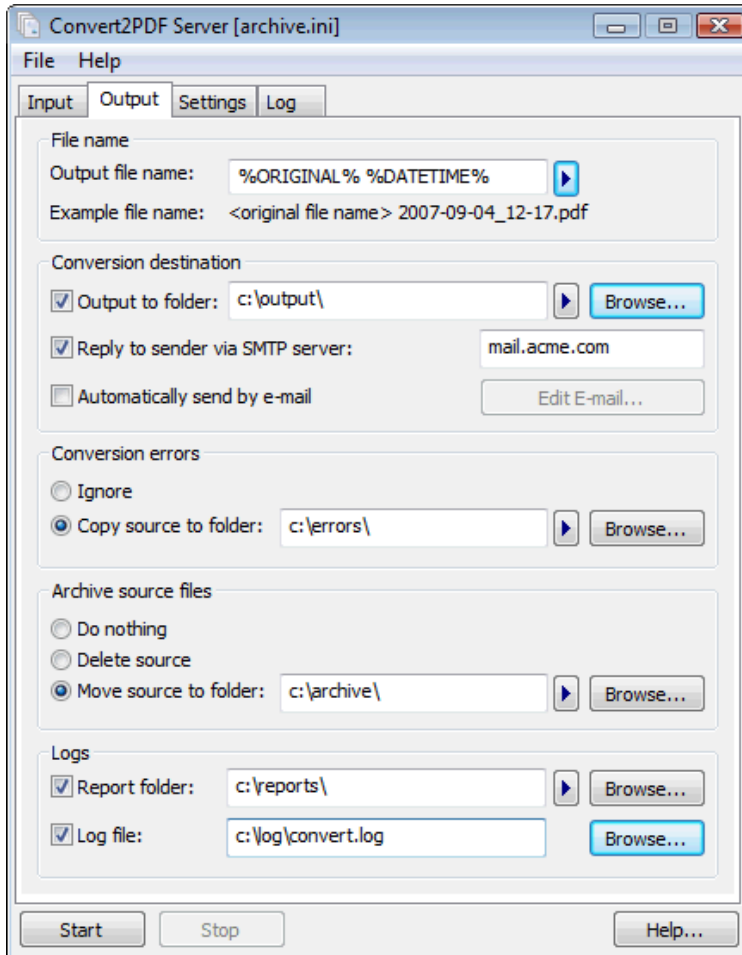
Convert2PDF Server [archive.ini]

File Help

Input Output Settings Log

File name

Output file name: %ORIGINAL% %DATETIME%

Example file name: <original file name> 2007-09-04_12-17.pdf

Conversion destination

Output to folder: c:\output\ Browse...

Reply to sender via SMTP server: mail.acme.com

Automatically send by e-mail Edit E-mail...

Conversion errors

Ignore

Copy source to folder: c:\errors\ Browse...

Archive source files

Do nothing

Delete source

Move source to folder: c:\archive\ Browse...

Logs

Report folder: c:\reports\ Browse...

Log file: c:\log\convert.log Browse...

Start Stop Help...